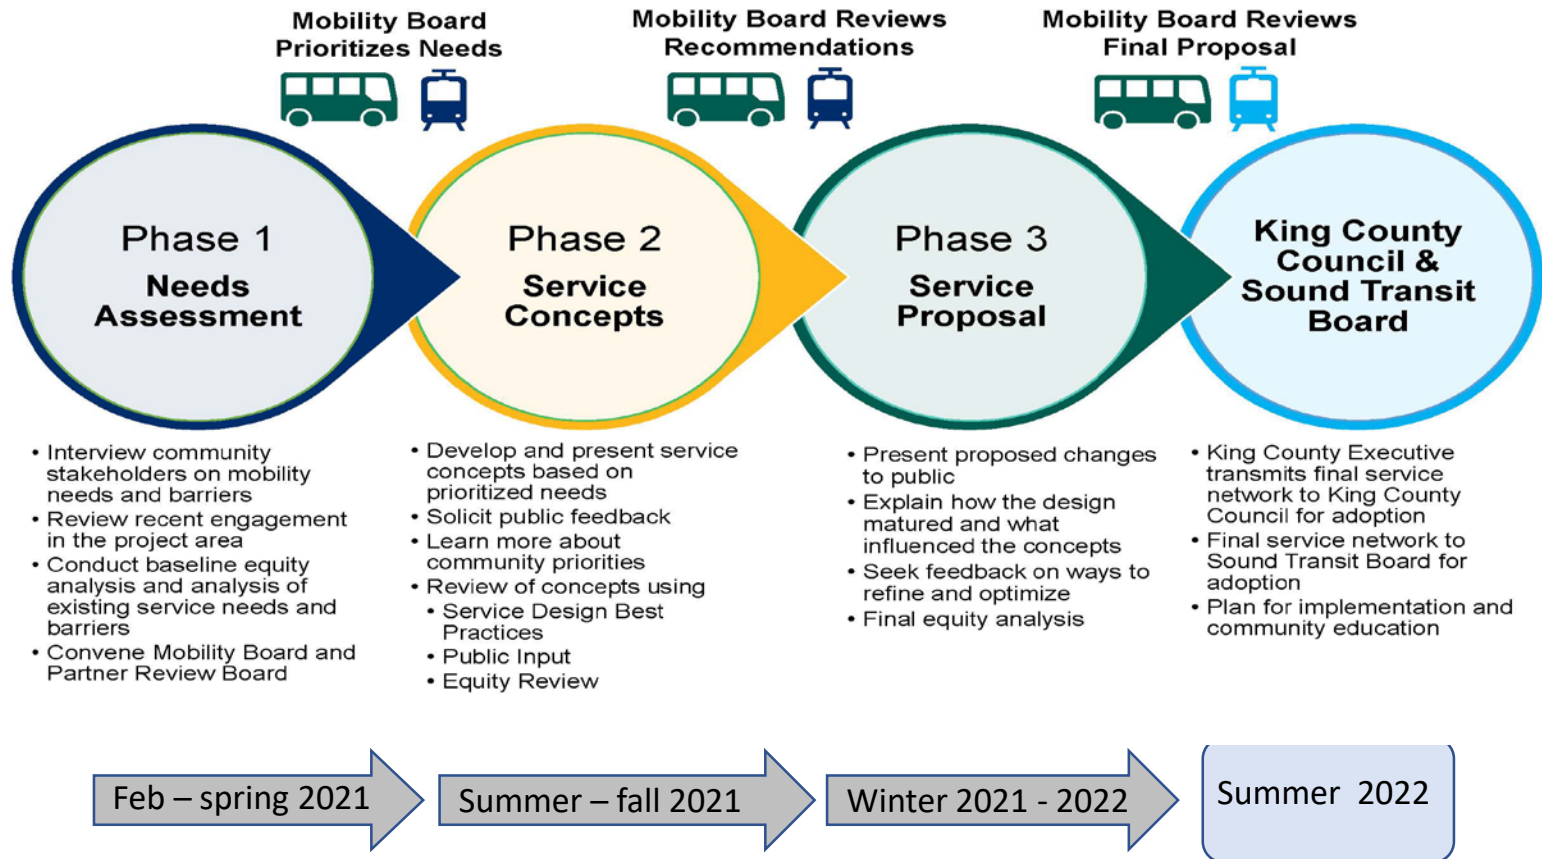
Mobility Board Prioritizes Needs

Mobility Board Reviews Recommendations

Mobility Board Reviews Final Proposal

Phase 1
Needs Assessment

Phase 2
Service Concepts

Phase 3
Service Proposal

King County Council & Sound Transit Board

• Interview community stakeholders on mobility needs and barriers
• Review recent engagement in the project area
• Conduct baseline equity analysis and analysis of existing service needs and barriers
• Convene Mobility Board and Partner Review Board

• Develop and present service concepts based on prioritized needs
• Solicit public feedback
• Learn more about community priorities
• Review of concepts using
  • Service Design Best Practices
  • Public Input
  • Equity Review

• Present proposed changes to public
• Explain how the design matured and what influenced the concepts
• Seek feedback on ways to refine and optimize
• Final equity analysis

• King County Executive transmits final service network to King County Council for adoption
• Final service network to Sound Transit Board for adoption
• Plan for implementation and community education

Feb – spring 2021

Summer – fall 2021

Winter 2021 - 2022

Summer 2022